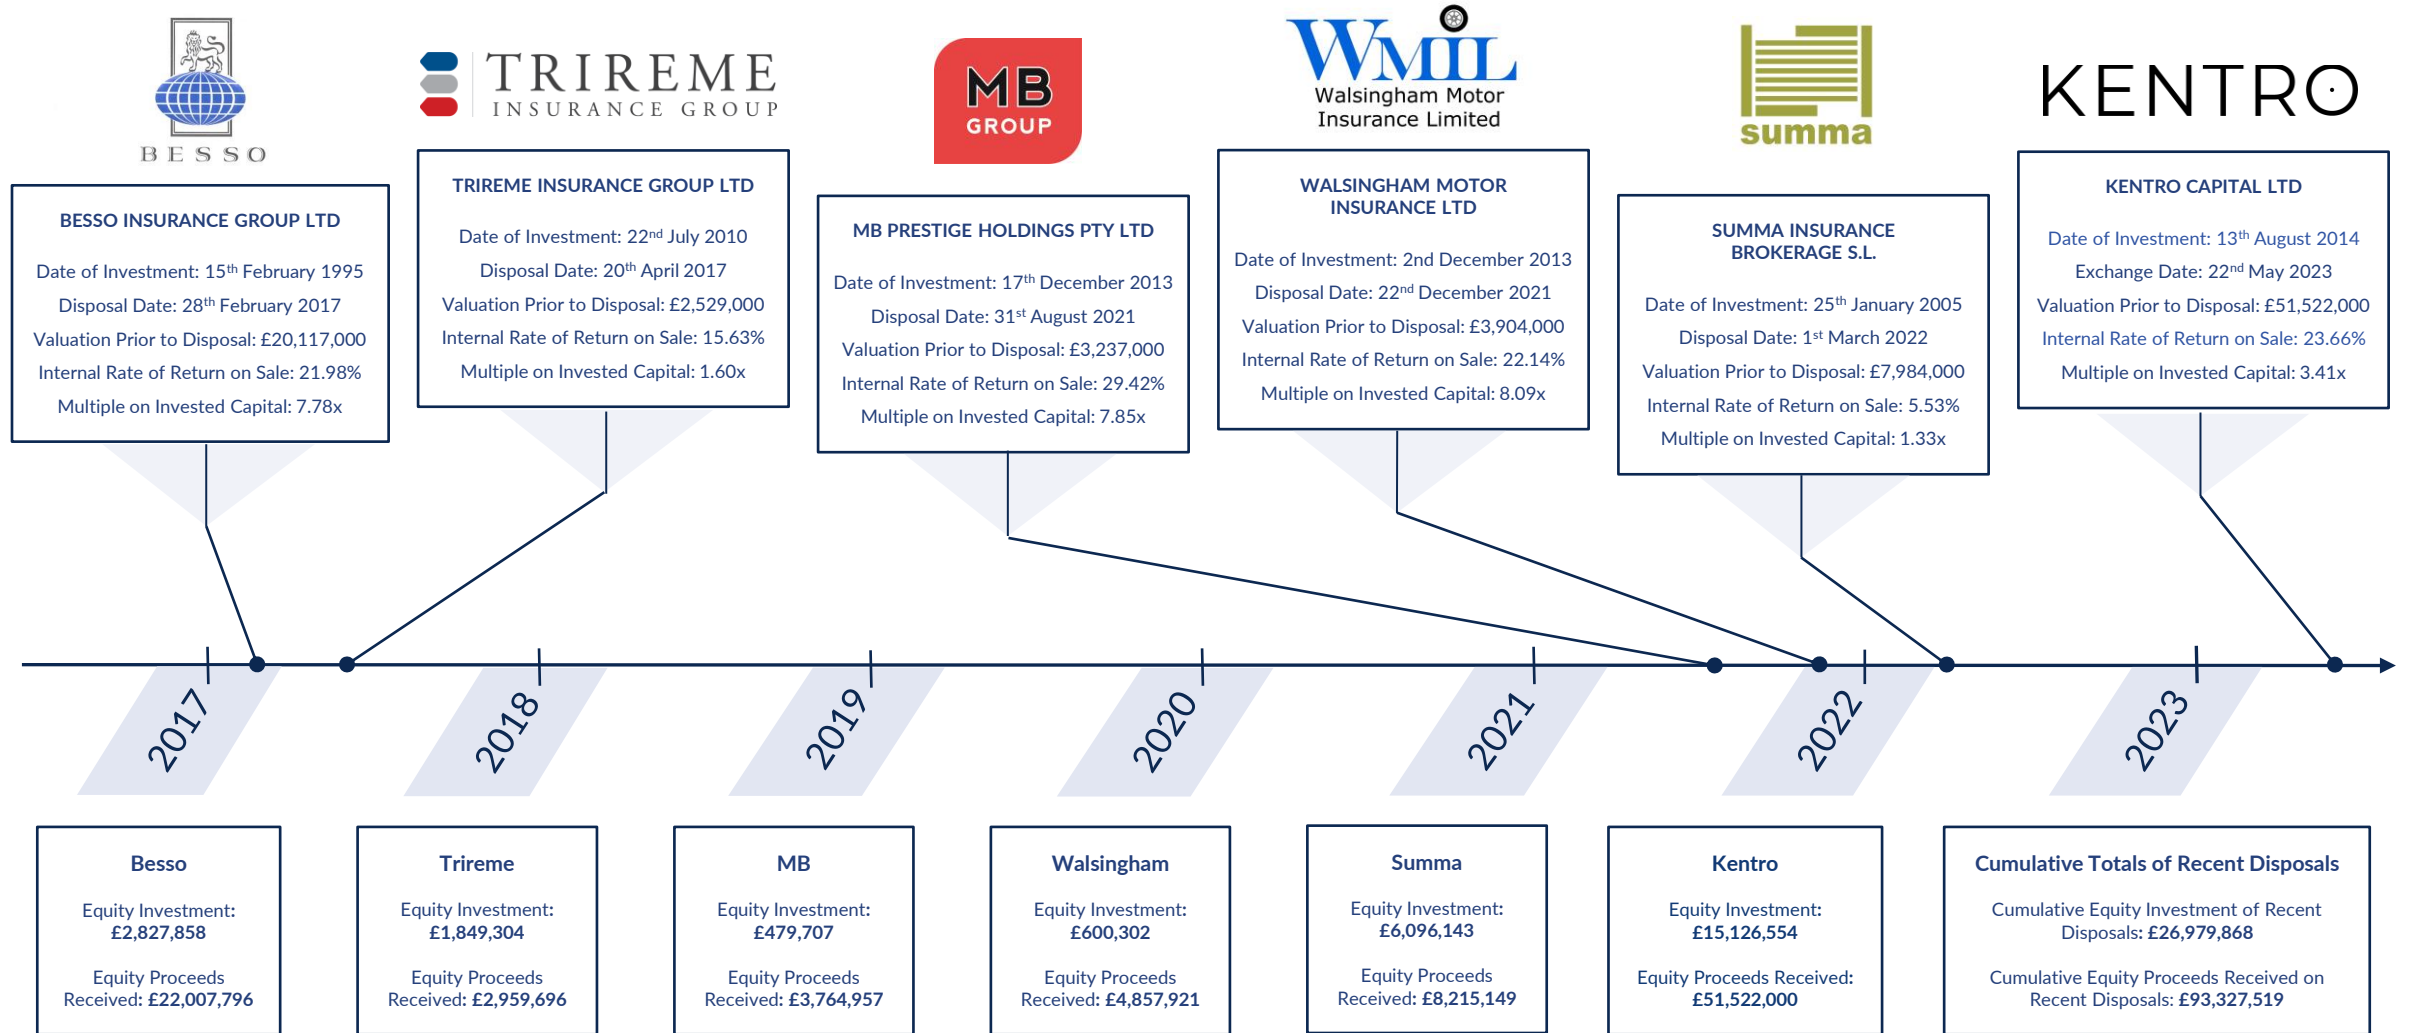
BESSO

TRIREME
INSURANCE GROUP

MB
GROUP

WMIL
Walsingham Motor Insurance Limited

summa

KENTRO

BESSO INSURANCE GROUP LTD

Date of Investment: 15$^{th}$ February 1995
Disposal Date: 28$^{th}$ February 2017
Valuation Prior to Disposal: £20,117,000
Internal Rate of Return on Sale: 21.98%
Multiple on Invested Capital: 7.78x

TRIREME INSURANCE GROUP LTD

Date of Investment: 22$^{nd}$ July 2010
Disposal Date: 20$^{th}$ April 2017
Valuation Prior to Disposal: £2,529,000
Internal Rate of Return on Sale: 15.63%
Multiple on Invested Capital: 1.60x

MB PRESTIGE HOLDINGS PTY LTD

Date of Investment: 17$^{th}$ December 2013
Disposal Date: 31$^{st}$ August 2021
Valuation Prior to Disposal: £3,237,000
Internal Rate of Return on Sale: 29.42%
Multiple on Invested Capital: 7.85x

WALSINGHAM MOTOR INSURANCE LTD

Date of Investment: 2nd December 2013
Disposal Date: 22$^{nd}$ December 2021
Valuation Prior to Disposal: £3,904,000
Internal Rate of Return on Sale: 22.14%
Multiple on Invested Capital: 8.09x

SUMMA INSURANCE BROKERAGE S.L.

Date of Investment: 25$^{th}$ January 2005
Disposal Date: 1$^{st}$ March 2022
Valuation Prior to Disposal: £7,984,000
Internal Rate of Return on Sale: 5.53%
Multiple on Invested Capital: 1.33x

KENTRO CAPITAL LTD

Date of Investment: 13$^{th}$ August 2014
Exchange Date: 22$^{nd}$ May 2023
Valuation Prior to Disposal: £51,522,000
Internal Rate of Return on Sale: 23.66%
Multiple on Invested Capital: 3.41x

2017 2018 2019 2020 2021 2022 2023

Besso

Equity Investment: £2,827,858

Equity Proceeds Received: £22,007,796

Trireme

Equity Investment: £1,849,304

Equity Proceeds Received: £2,959,696

MB

Equity Investment: £479,707

Equity Proceeds Received: £3,764,957

Walsingham

Equity Investment: £600,302

Equity Proceeds Received: £4,857,921

Summa

Equity Investment: £6,096,143

Equity Proceeds Received: £8,215,149

Kentro

Equity Investment: £15,126,554

Equity Proceeds Received: £51,522,000

Cumulative Totals of Recent Disposals

Cumulative Equity Investment of Recent Disposals: £26,979,868

Cumulative Equity Proceeds Received on Recent Disposals: £93,327,519